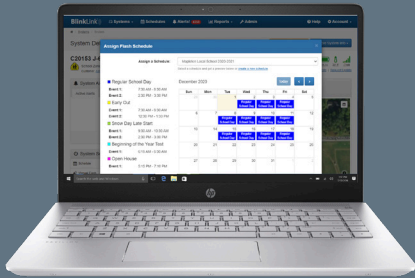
BlinkLink | Systems | Schedules | Alerts | Reports | Admin | Help | Account

System Ov

C20153 J4

Assign Flash Schedule

Assign a Schedule

Regular School Day
Event 1: 7:30 AM - 8:00 AM
Event 2: 2:30 PM - 3:00 PM
Early Out
Event 1: 7:30 AM - 8:00 AM
Event 2: 12:30 PM - 1:00 PM
Snow Day Late Start
Event 1: 8:30 AM - 10:00 AM
Event 2: 2:30 PM - 3:00 PM
Beginning of the Year Test
Event 1: 7:15 AM - 8:00 AM
Event 2: 2:45 PM - 3:30 PM
Open House
Event 1: 6:15 AM - 8:00 AM

December 2023

| Sun | Mon | Tue | Wed | Thu | Fri | Sat |
|---|---|---|---|---|---|---|
| | | | | | 1 | 2 |
| 3 | 4 | 5 | 6 | 7 | 8 | 9 |
| 10 | 11 | 12 | 13 | 14 | 15 | 16 |
| 17 | 18 | 19 | 20 | 21 | 22 | 23 |
| 24 | 25 | 26 | 27 | 28 | 29 | 30 |
| 31 | | | | | | |

Regular School Day

hp